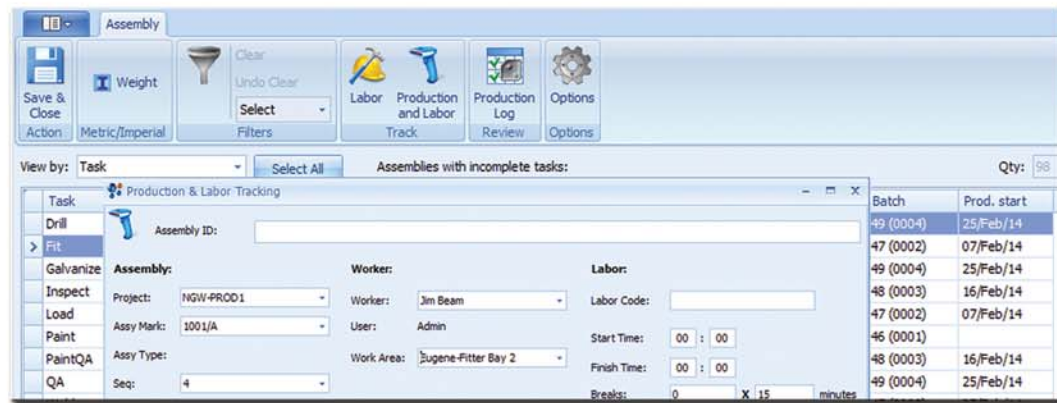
Assembly

Save & Close
Action

Weight
Metric/Imperial

Clear
Undo Clear
Select
Filters

Labor
Production and Labor
Track

Production Log
Review

Options
Options

View by: Task
Select All
Assemblies with incomplete tasks:
Qty: 98

| Task |
|---|
| Drill |
| Fit |
| Galvanize |
| Inspect |
| Load |
| Paint |
| PaintQA |
| QA |

Production & Labor Tracking

Assembly ID:

Assembly:
Project: NGW-PROD1
Assy Mark: 1001/A
Assy Type:
Seq: 4

Worker:
Worker: Jim Beam
User: Admin
Work Area: Eugene-Fitter Bay 2

Labor:
Labor Code:
Start Time: 00 : 00
Finish Time: 00 : 00
Breaks: 0 X 15 minutes

| Batch | Prod. start |
|---|---|
| 49 (0004) | 25/Feb/14 |
| 47 (0002) | 07/Feb/14 |
| 49 (0004) | 25/Feb/14 |
| 48 (0003) | 16/Feb/14 |
| 47 (0002) | 07/Feb/14 |
| 46 (0001) | |
| 48 (0003) | 16/Feb/14 |
| 49 (0004) | 25/Feb/14 |